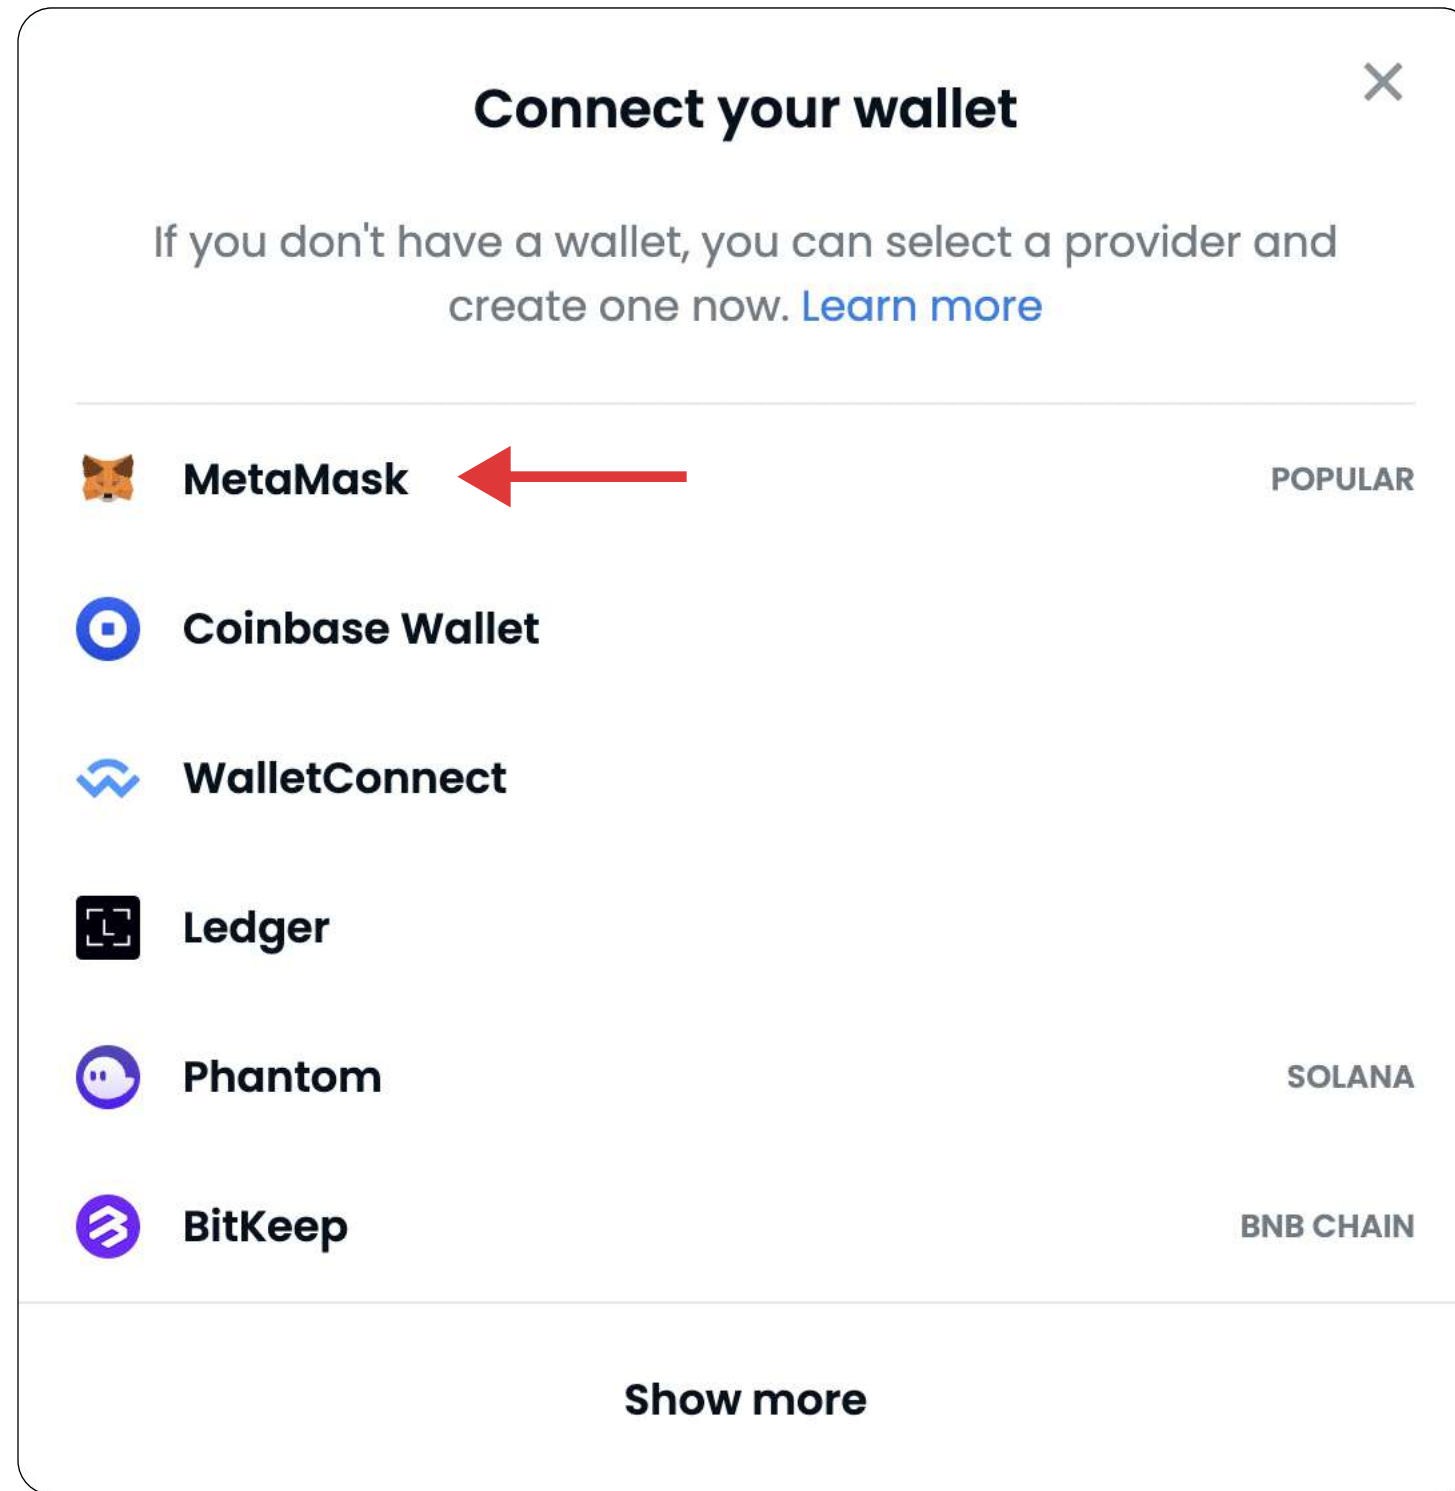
Connect your wallet

If you don't have a wallet, you can select a provider and create one now. Learn more

MetaMask POPULAR

Coinbase Wallet

WalletConnect

Ledger

Phantom SOLANA

BitKeep BNB CHAIN

Show more